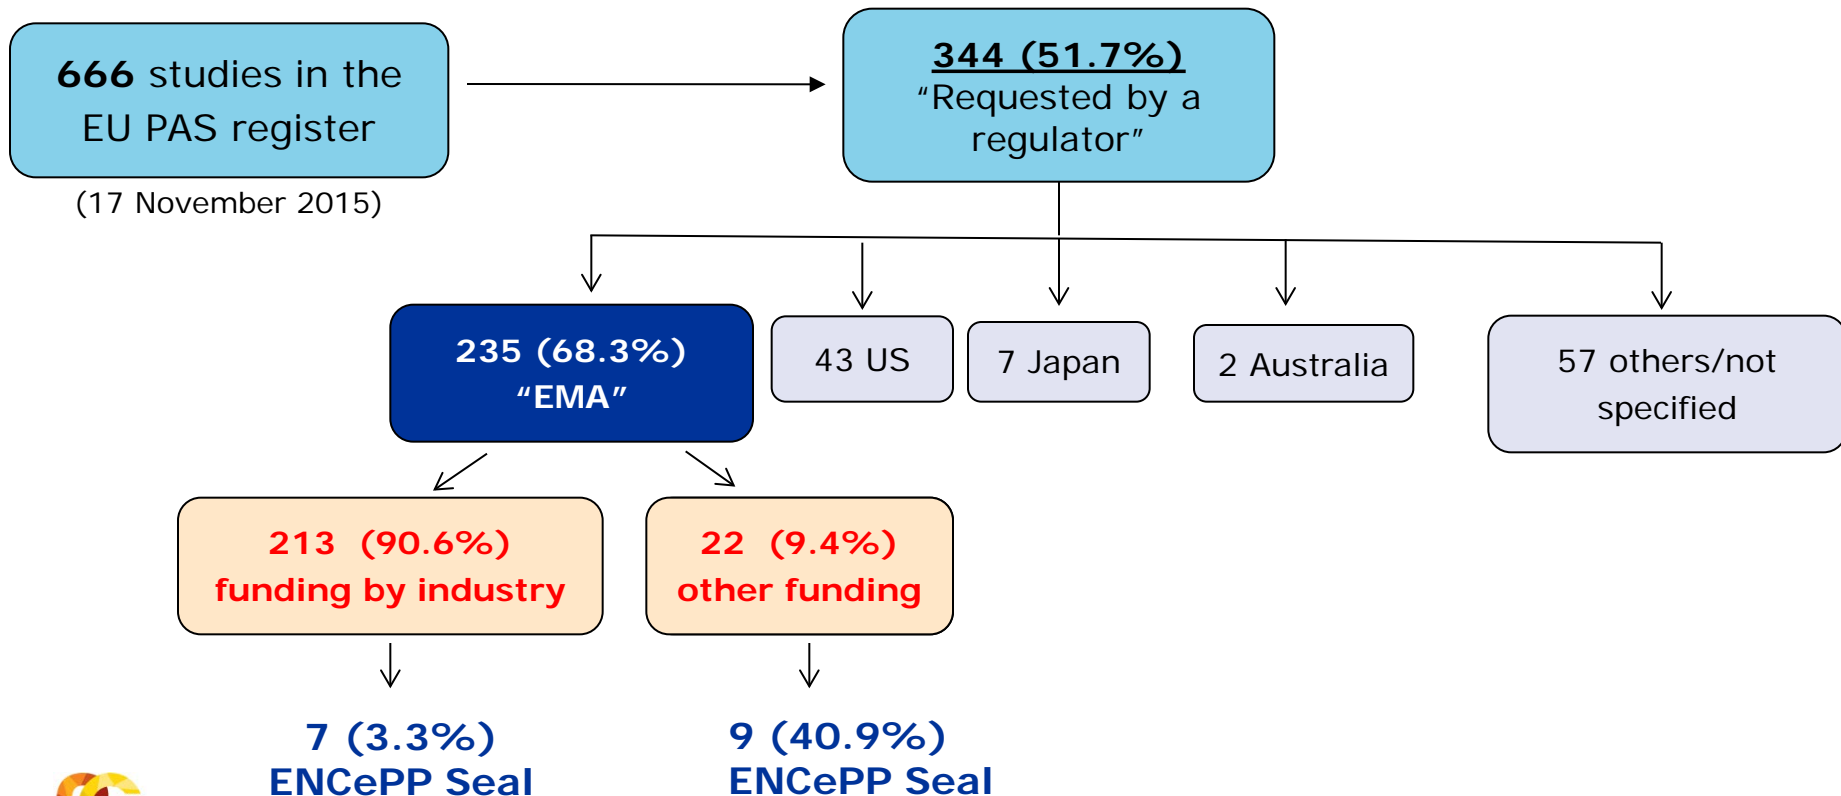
666 studies in the EU PAS register

(17 November 2015)

344 (51.7%)
"Requested by a regulator"

235 (68.3%)
"EMA"

43 US

7 Japan

2 Australia

57 others/not specified

213 (90.6%)
funding by industry

22 (9.4%)
other funding

7 (3.3%)
ENCePP Seal

9 (40.9%)
ENCePP Seal